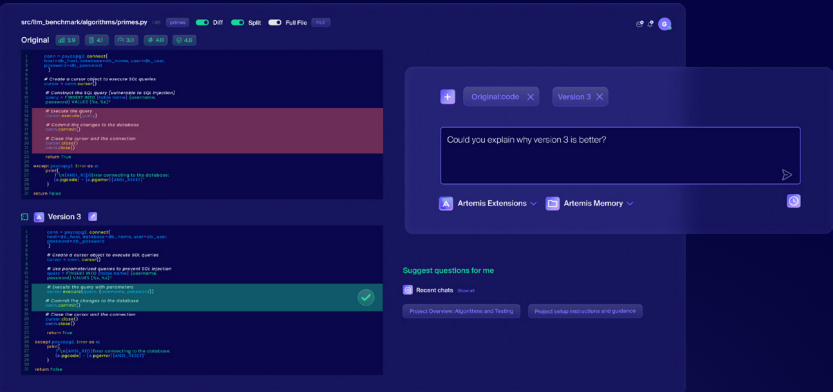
src/llm_benchmark/algorithms/primes.py primes Diff Split Full File

Original 1.9 4.1 3.0 4.0 4.0

Version 3

Original.code Version 3

Could you explain why version 3 is better?

Artemis Extensions Artemis Memory

Suggest questions for me

Recent chats Show all

Project Overview: Algorithms and Testing

Project setup instructions and guidance